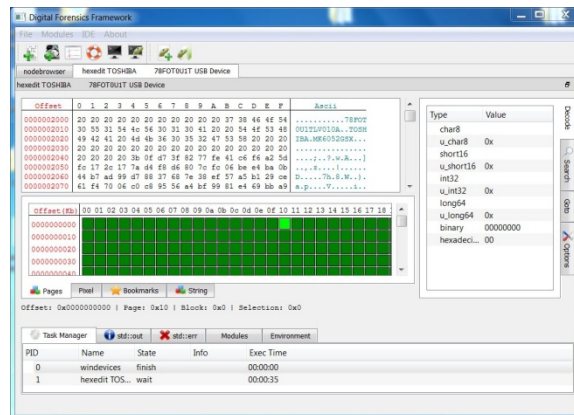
Digital Forensics Framework

File Modules IDE About

nodebrowser | hexedit TOSHIBA | 78FOT0U1T USB Device

hexedit TOSHIBA | 78FOT0U1T USB Device

| Offset | 0 1 2 3 4 5 6 7 8 9 A B C D E F | Ascii |
|---|---|---|
| 0000002000 | 20 20 20 20 20 20 20 20 20 20 20 37 38 46 4f 54 | ...........78FOT |
| 0000002010 | 30 55 31 54 4c 56 30 31 30 41 20 20 54 4f 53 48 | 0U1TLV010A..TOSH |
| 0000002020 | 49 42 41 20 4d 4b 36 30 35 32 47 53 58 20 20 20 | IBA.MK6052GSX... |
| 0000002030 | 20 20 20 20 20 20 20 20 20 20 20 20 20 20 20 20 | ................ |
| 0000002040 | 20 20 20 20 3b 0f d7 3f 82 77 fe 41 c6 f6 a2 5d | ....;..?.w.A...] |
| 0000002050 | fc 17 2c 17 7a d4 f8 d6 80 7c fc 06 be e4 ba 0b | ..,.z....|...... |
| 0000002060 | 44 b7 aa 99 d7 88 37 68 7e 38 ef 57 a5 b1 29 ce | D.....7h.8.W..). |
| 0000002070 | 61 f4 70 06 c0 c8 95 56 a4 bf 99 81 e4 69 bb a9 | a.p.....V.....i.. |

Offset(Kb) 00 01 02 03 04 05 06 07 08 09 0a 0b 0c 0d 0e 0f 10 11 12 13 14 15 16 17 18

0000000000
0000000010
0000000020
0000000030
0000000040

Pages | Pixel | Bookmarks | String

Offset: 0x0000000000 | Page: 0x10 | Block: 0x0 | Selection: 0x0

| Type | Value |
|---|---|
| char8 | |
| u_char8 | 0x |
| short16 | |
| u_short16 | 0x |
| int32 | |
| u_int32 | 0x |
| long64 | |
| u_long64 | 0x |
| binary | 00000000 |
| hexadeci... | 00 |

Decode | Search | Goto | Options

Task Manager | std::out | std::err | Modules | Environment

| PID | Name | State | Info | Exec Time |
|---|---|---|---|---|
| 0 | windevices | finish | | 00:00:00 |
| 1 | hexedit TOS... | wait | | 00:00:35 |